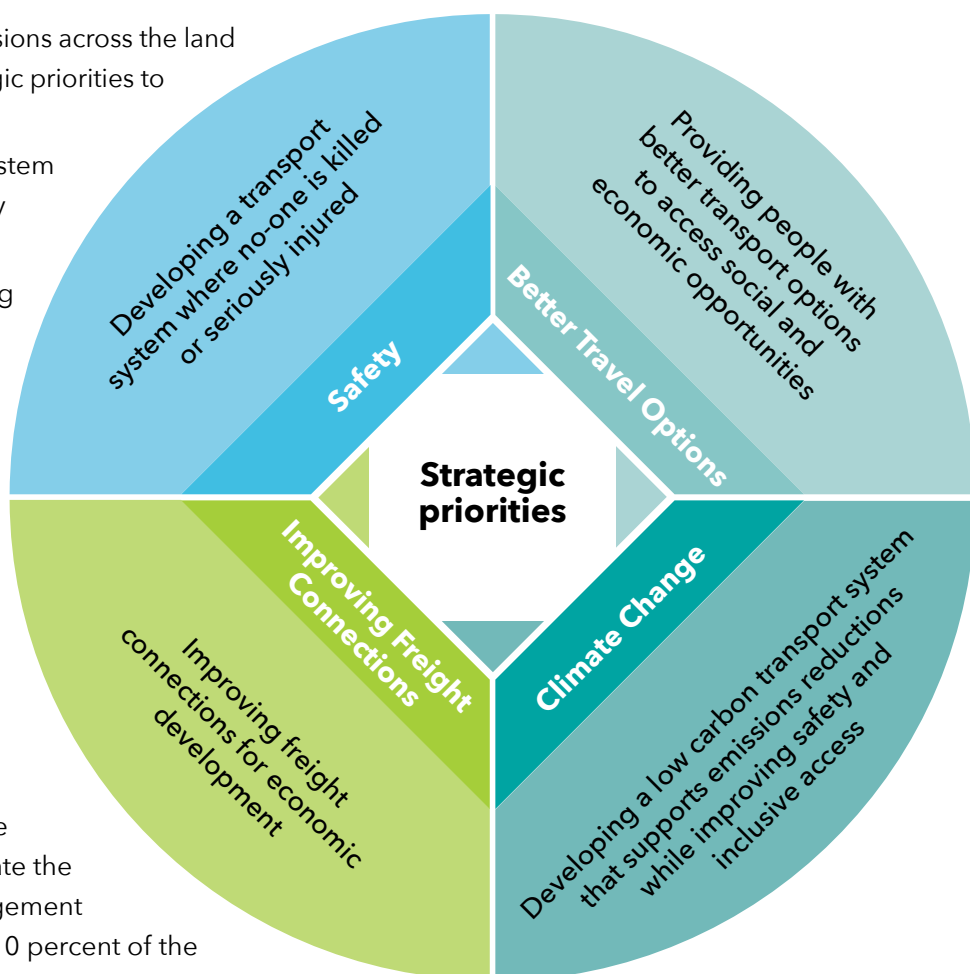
sions across the land
gic priorities to

stem
y

g

e
ate the
gement
0 percent of the

Developing a transport system where no-one is killed or seriously injured

Safety

Providing people with better transport options to access social and economic opportunities

Better Travel Options

Strategic priorities

Improving Freight Connections

Improving freight connections for economic development

Climate Change

Developing a low carbon transport system that supports emissions reductions while improving safety and inclusive access